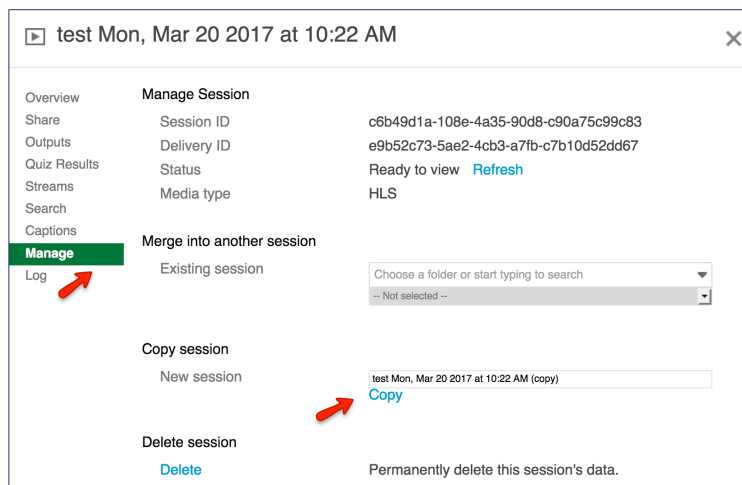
test Mon, Mar 20 2017 at 10:22 AM

×

Overview
Share
Outputs
Quiz Results
Streams
Search
Captions
Manage
Log

Manage Session

| | |
|---|---|
| Session ID | c6b49d1a-108e-4a35-90d8-c90a75c99c83 |
| Delivery ID | e9b52c73-5ae2-4cb3-a7fb-c7b10d52dd67 |
| Status | Ready to view Refresh |
| Media type | HLS |

Merge into another session

Existing session

Choose a folder or start typing to search

-- Not selected --

Copy session

New session

test Mon, Mar 20 2017 at 10:22 AM (copy)

Copy

Delete session

Delete

Permanently delete this session's data.